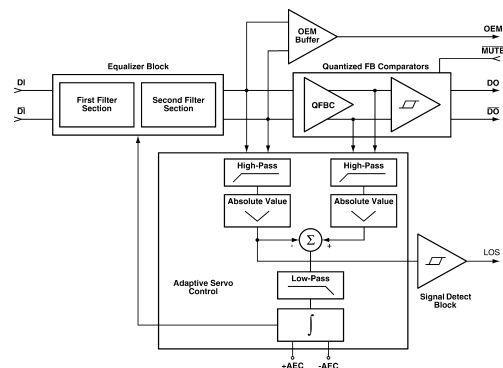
OEM Buffer
OEM
MUTE
Equalizer Block
Quantized FB Comparators
DI
$\overline{DI}$
First Filter Section
Second Filter Section
QFBC
DO
$\overline{DO}$
High-Pass
High-Pass
Absolute Value
Absolute Value
$\Sigma$
-
+
LOS
Adaptive Servo Control
Low-Pass
Signal Detect Block
$\int$
+AEC
-AEC